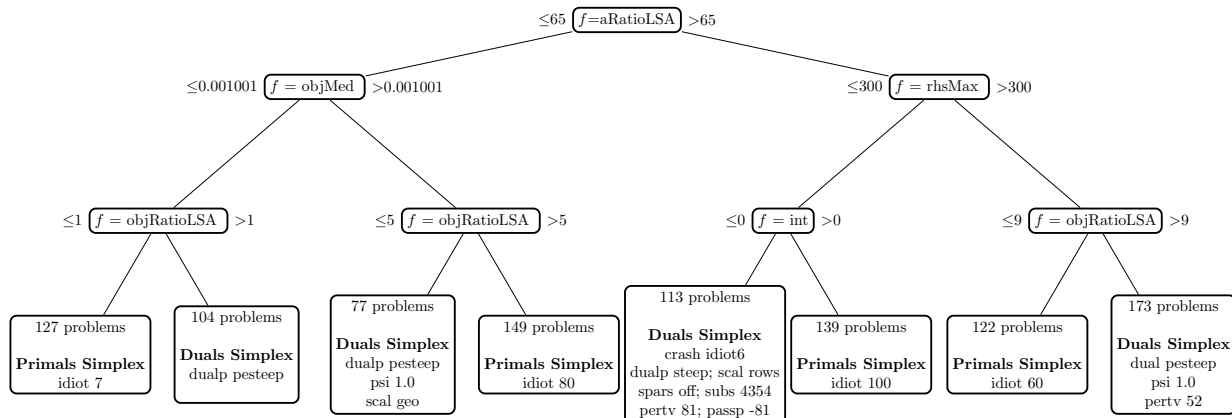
≤65 $f$=aRatioLSA >65

≤0.001001 $f$ = objMed >0.001001

≤300 $f$ = rhsMax >300

≤1 $f$ = objRatioLSA >1

≤5 $f$ = objRatioLSA >5

≤0 $f$ = int >0

≤9 $f$ = objRatioLSA >9

127 problems
**Primals Simplex**
idiot 7

104 problems
**Duals Simplex**
dualp pesteep

77 problems
**Duals Simplex**
dualp pesteep
psi 1.0
scal geo

149 problems
**Primals Simplex**
idiot 80

113 problems
**Duals Simplex**
crash idiot6
dualp steep; scal rows
spars off; subs 4354
pertv 81; passp -81

139 problems
**Primals Simplex**
idiot 100

122 problems
**Primals Simplex**
idiot 60

173 problems
**Duals Simplex**
dual pesteep
psi 1.0
pertv 52